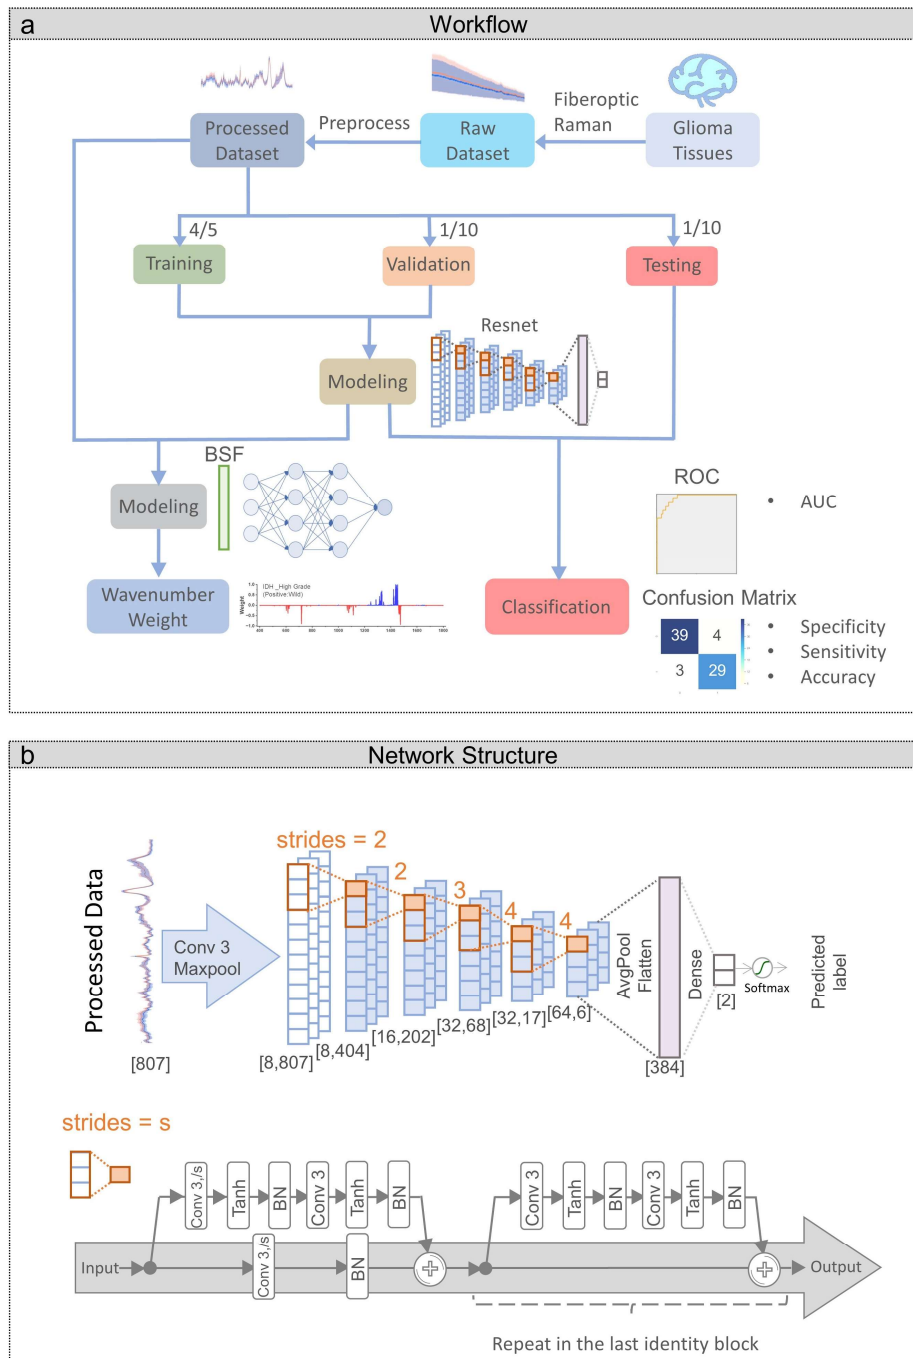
a
Workflow

Processed Dataset
Preprocess
Raw Dataset
Fiberoptic Raman
Glioma Tissues

4/5
1/10
1/10
Training
Validation
Testing

Resnet
Modeling

BSF
Modeling
Wavenumber Weight

IDH _High Grade (Positive:Wild)
Weight

Classification

ROC
• AUC

Confusion Matrix
| 39 | 4 |
|---|---|
| 3 | 29 |

• Specificity
• Sensitivity
• Accuracy

b
Network Structure

Processed Data
[807]
Conv 3 Maxpool
strides = 2
2
3
4
4
[8,807]
[8,404]
[16,202]
[32,68]
[32,17]
[64,6]
AvgPool Flatten
[384]
Dense
[2]
Softmax
Predicted label

strides = s

Input
Conv 3,/s
Tanh
BN
Conv 3
Tanh
BN
Conv 3,/s
BN
Conv 3
Tanh
BN
Conv 3
Tanh
BN
Output

Repeat in the last identity block